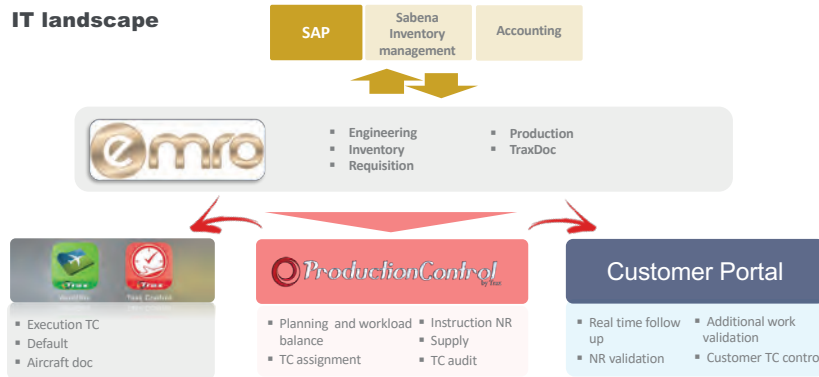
IT landscape

SAP

Sabena Inventory management

Accounting

emro

- Engineering
- Inventory
- Requisition

- Production
- TraxDoc

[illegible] Trax

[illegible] Trax

- Execution TC
- Default
- Aircraft doc

ProductionControl by Trax

- Planning and workload balance
- TC assignment

- Instruction NR
- Supply
- TC audit

Customer Portal

- Real time follow up
- NR validation

- Additional work validation
- Customer TC contro